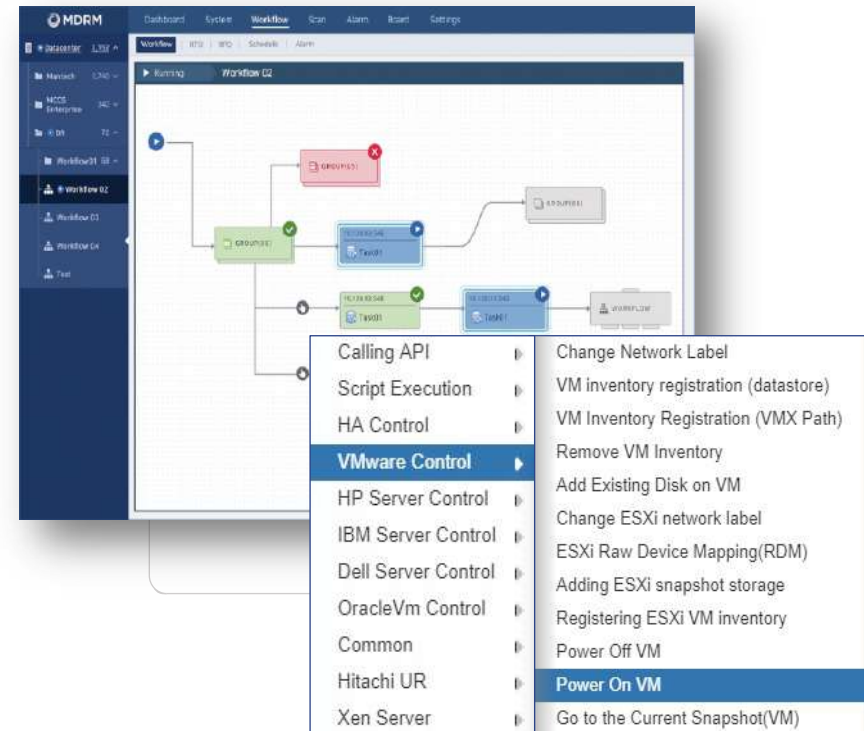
MDRM

Dashboard System Workflow Scan Alarm Board Settings

Workflow RTO RPO Schedule Alarm

Datacenter 1,792
Mavisch 1,740
MCCS Enterprise 342
DR 72
Workflow01
Workflow 02
Workflow 03
Workflow 04
Test

Running Workflow 02

GROUP(0)
GROUP(0)
GROUP(0)
Task01
Task01
Task01
WORKFLOW

Calling API
Script Execution
HA Control
VMware Control
HP Server Control
IBM Server Control
Dell Server Control
OracleVm Control
Common
Hitachi UR
Xen Server

Change Network Label
VM inventory registration (datastore)
VM Inventory Registration (VMX Path)
Remove VM Inventory
Add Existing Disk on VM
Change ESXi network label
ESXi Raw Device Mapping(RDM)
Adding ESXi snapshot storage
Registering ESXi VM inventory
Power Off VM
Power On VM
Go to the Current Snapshot(VM)